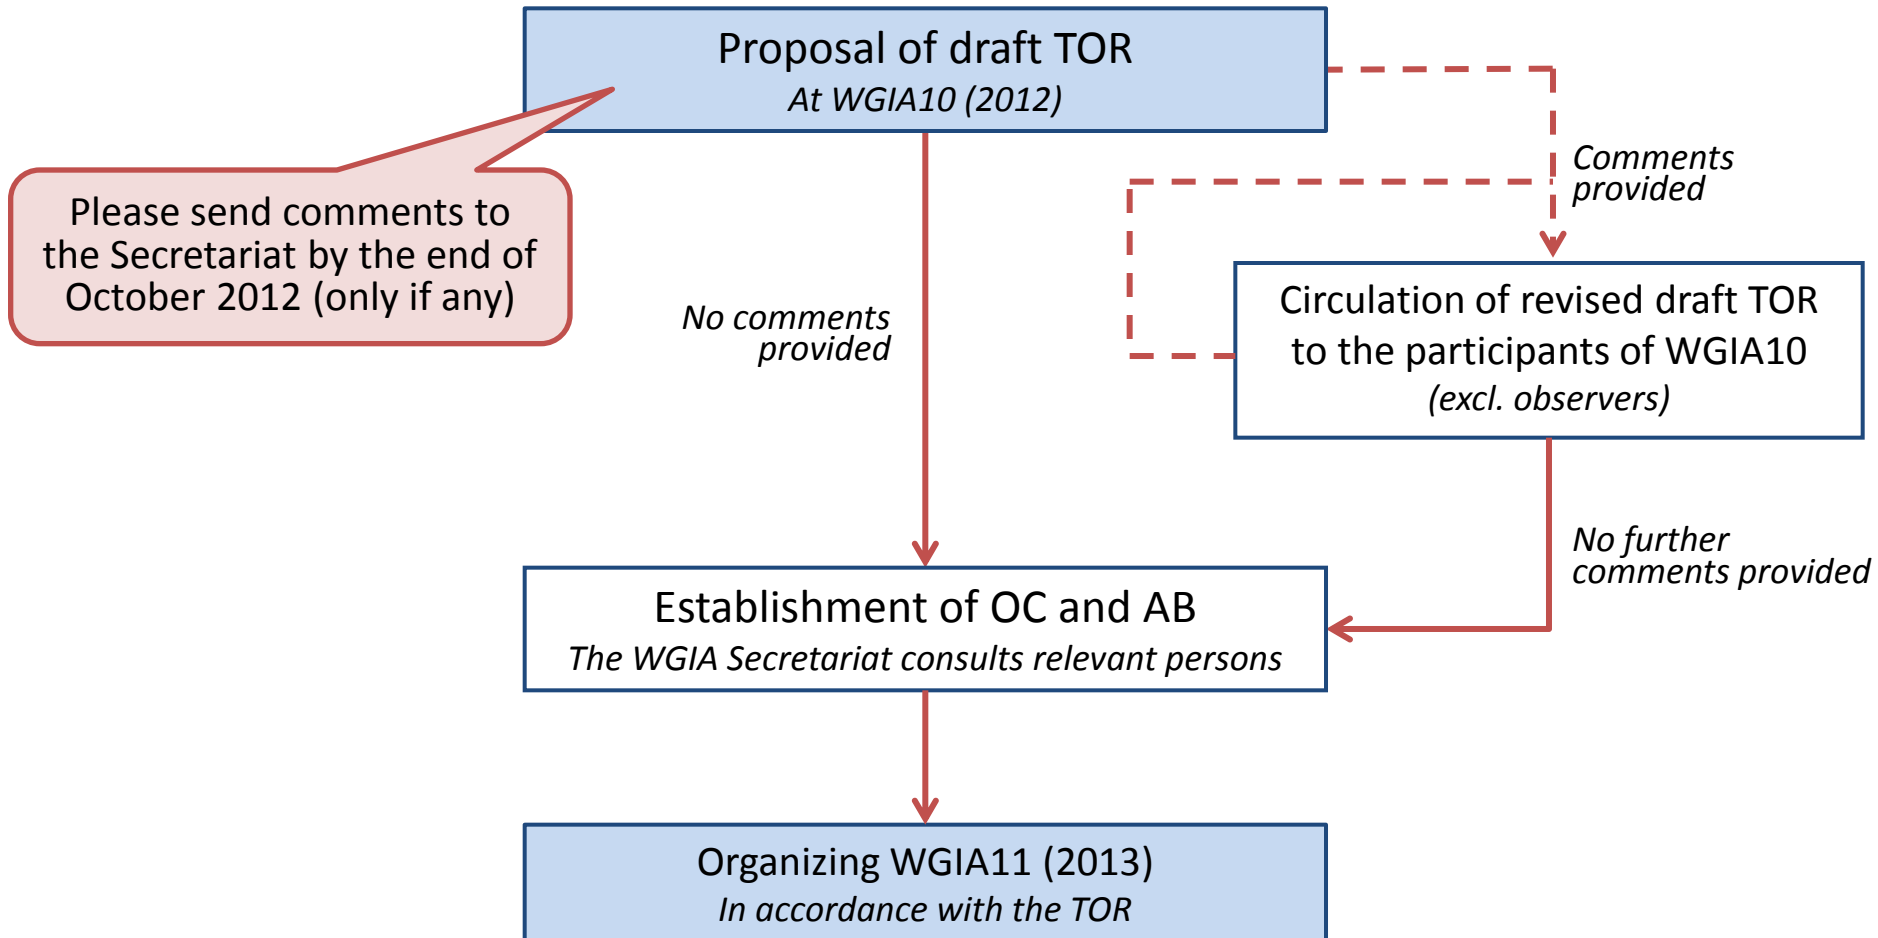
Proposal of draft TOR
At WGIA10 (2012)

Please send comments to the Secretariat by the end of October 2012 (only if any)

Comments provided

Circulation of revised draft TOR to the participants of WGIA10
(excl. observers)

No comments provided

No further comments provided

Establishment of OC and AB
The WGIA Secretariat consults relevant persons

Organizing WGIA11 (2013)
In accordance with the TOR